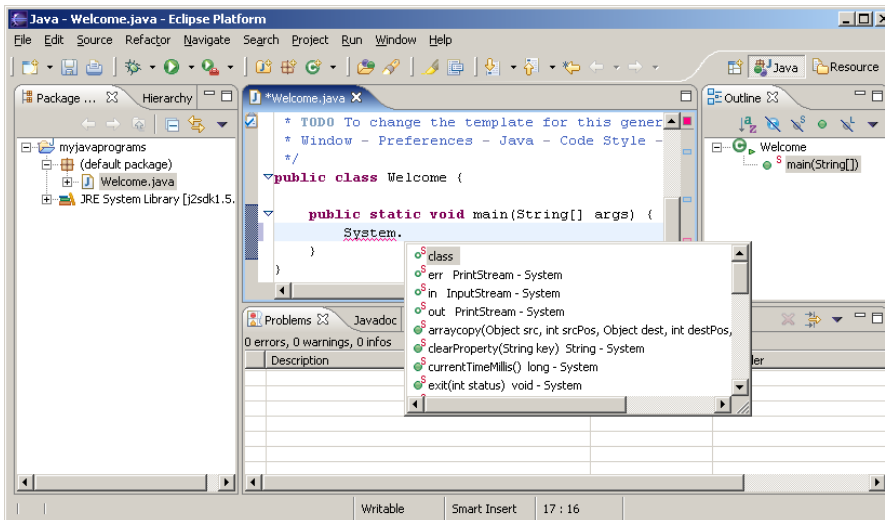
Java - Welcome.java - Eclipse Platform

File Edit Source Refactor Navigate Search Project Run Window Help

Java Resource

Package ... Hierarchy

myjavaprograms
(default package)
Welcome.java
JRE System Library [j2sdk1.5.

*Welcome.java

* TODO To change the template for this gener
* Window - Preferences - Java - Code Style -
*/
public class Welcome {

public static void main(String[] args) {
System.
}
}

Outline

Welcome
main(String[])

Problems Javadoc

0 errors, 0 warnings, 0 infos

Description

ler

class
err PrintStream - System
in InputStream - System
out PrintStream - System
arraycopy(Object src, int srcPos, Object dest, int destPos,
clearProperty(String key) String - System
currentTimeMillis() long - System
exit(int status) void - System

Writable Smart Insert 17 : 16